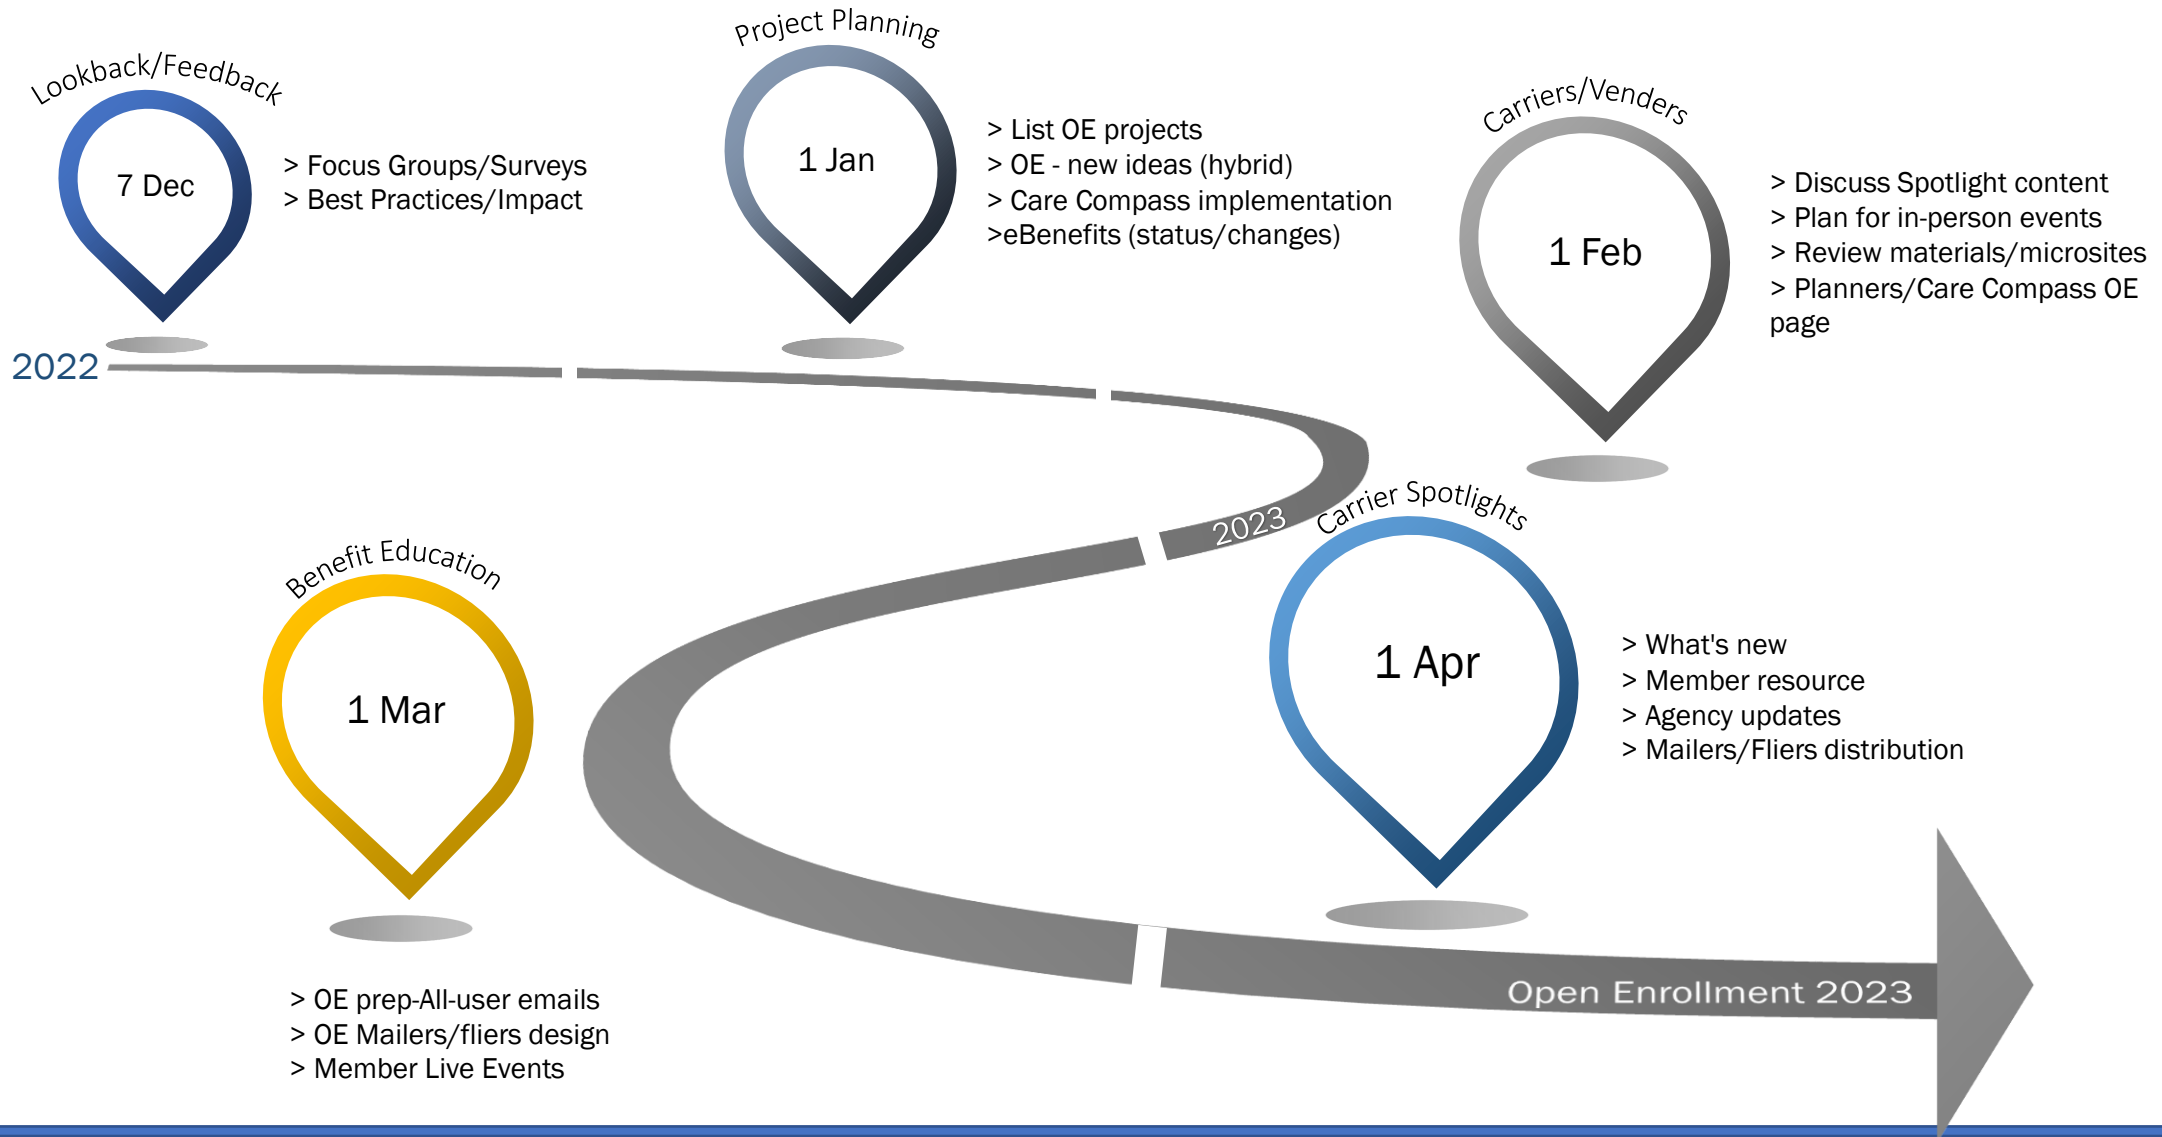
Lookback/Feedback

7 Dec

> Focus Groups/Surveys
> Best Practices/Impact

Project Planning

1 Jan

> List OE projects
> OE - new ideas (hybrid)
> Care Compass implementation
>eBenefits (status/changes)

Carriers/Venders

1 Feb

> Discuss Spotlight content
> Plan for in-person events
> Review materials/microsites
> Planners/Care Compass OE page

2022

2023

Carrier Spotlights

1 Apr

> What's new
> Member resource
> Agency updates
> Mailers/Fliers distribution

Benefit Education

1 Mar

> OE prep-All-user emails
> OE Mailers/fliers design
> Member Live Events

Open Enrollment 2023